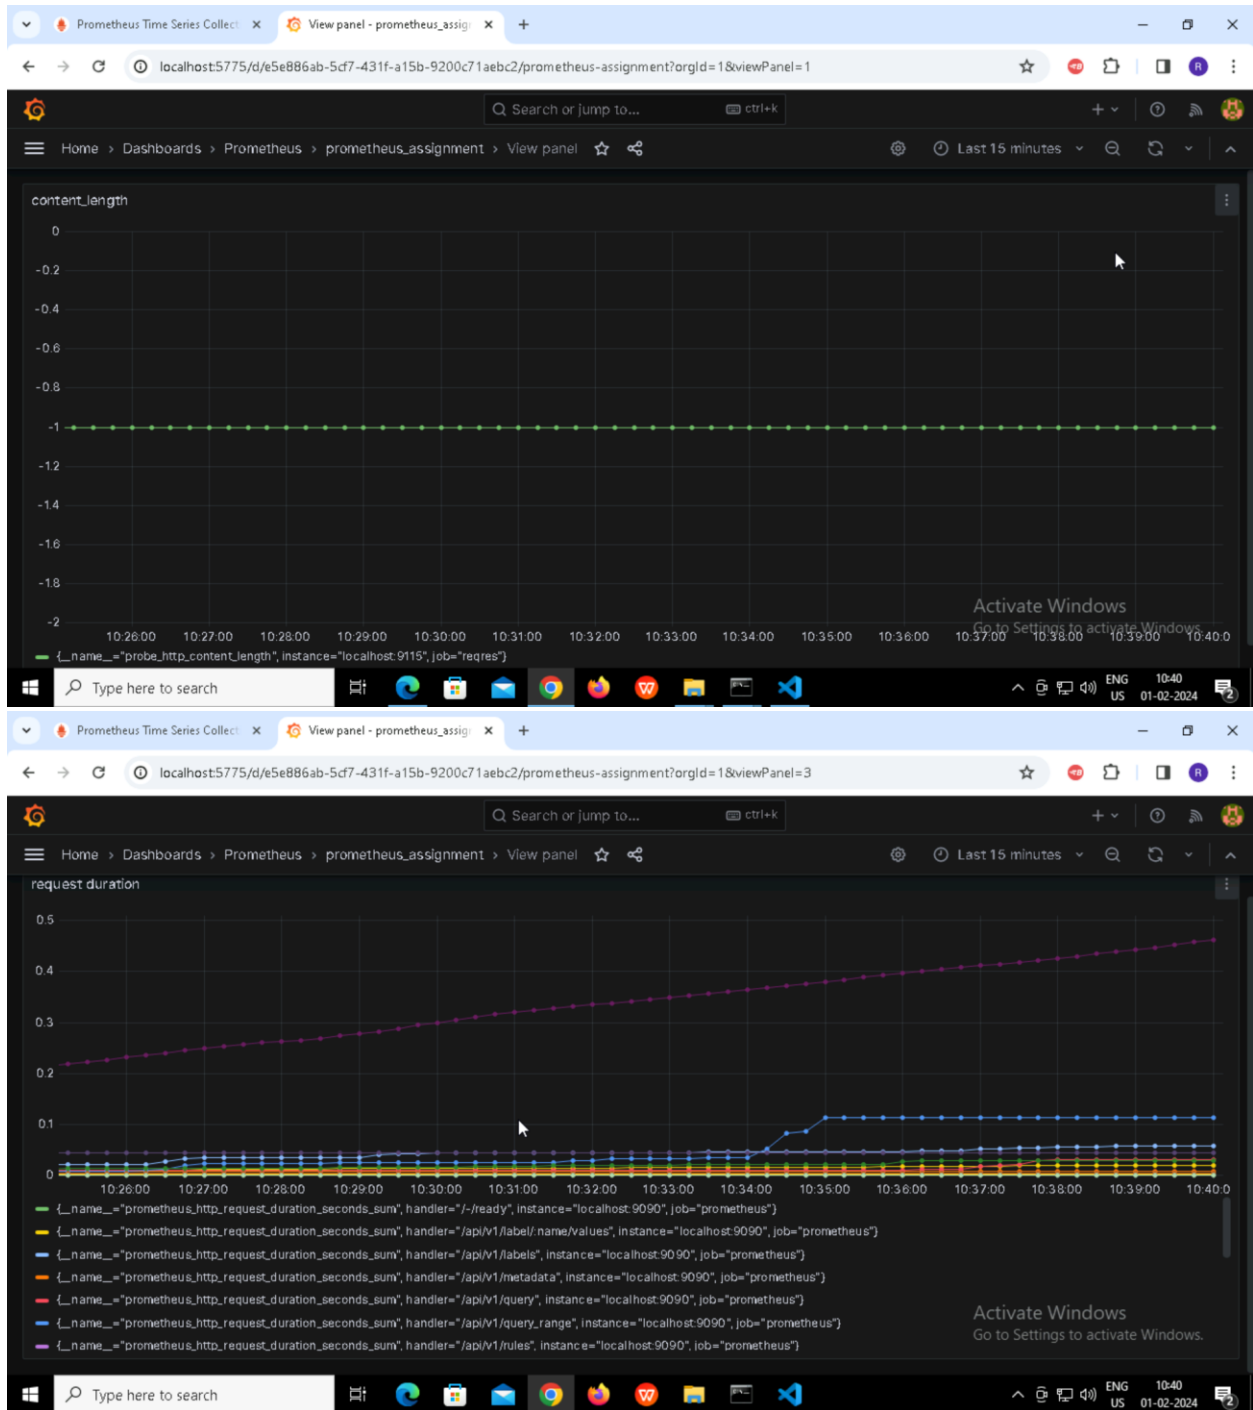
Prometheus Time Series Collect ×
View panel - prometheus_assig ×
+

localhost:5775/d/e5e886ab-5cf7-431f-a15b-9200c71aebc2/prometheus-assignment?orgId=1&viewPanel=1

Search or jump to... ctrl+k

Home › Dashboards › Prometheus › prometheus_assignment › View panel

Last 15 minutes

content_length

0
-0.2
-0.4
-0.6
-0.8
-1
-1.2
-1.4
-1.6
-1.8
-2

10:26:00 10:27:00 10:28:00 10:29:00 10:30:00 10:31:00 10:32:00 10:33:00 10:34:00 10:35:00 10:36:00 10:37:00 10:38:00 10:39:00 10:40:0

{__name__="probe_http_content_length", instance="localhost:9115", job="reqres"}

Activate Windows
Go to Settings to activate Windows.

Type here to search

ENG US 10:40 01-02-2024

Prometheus Time Series Collect ×
View panel - prometheus_assig ×
+

localhost:5775/d/e5e886ab-5cf7-431f-a15b-9200c71aebc2/prometheus-assignment?orgId=1&viewPanel=3

Search or jump to... ctrl+k

Home › Dashboards › Prometheus › prometheus_assignment › View panel

Last 15 minutes

request duration

0.5
0.4
0.3
0.2
0.1
0

10:26:00 10:27:00 10:28:00 10:29:00 10:30:00 10:31:00 10:32:00 10:33:00 10:34:00 10:35:00 10:36:00 10:37:00 10:38:00 10:39:00 10:40:0

{__name__="prometheus_http_request_duration_seconds_sum", handler="/-/ready", instance="localhost:9090", job="prometheus"}
{__name__="prometheus_http_request_duration_seconds_sum", handler="/api/v1/label/:name/values", instance="localhost:9090", job="prometheus"}
{__name__="prometheus_http_request_duration_seconds_sum", handler="/api/v1/labels", instance="localhost:9090", job="prometheus"}
{__name__="prometheus_http_request_duration_seconds_sum", handler="/api/v1/metadata", instance="localhost:9090", job="prometheus"}
{__name__="prometheus_http_request_duration_seconds_sum", handler="/api/v1/query", instance="localhost:9090", job="prometheus"}
{__name__="prometheus_http_request_duration_seconds_sum", handler="/api/v1/query_range", instance="localhost:9090", job="prometheus"}
{__name__="prometheus_http_request_duration_seconds_sum", handler="/api/v1/rules", instance="localhost:9090", job="prometheus"}

Activate Windows
Go to Settings to activate Windows.

Type here to search

ENG US 10:40 01-02-2024